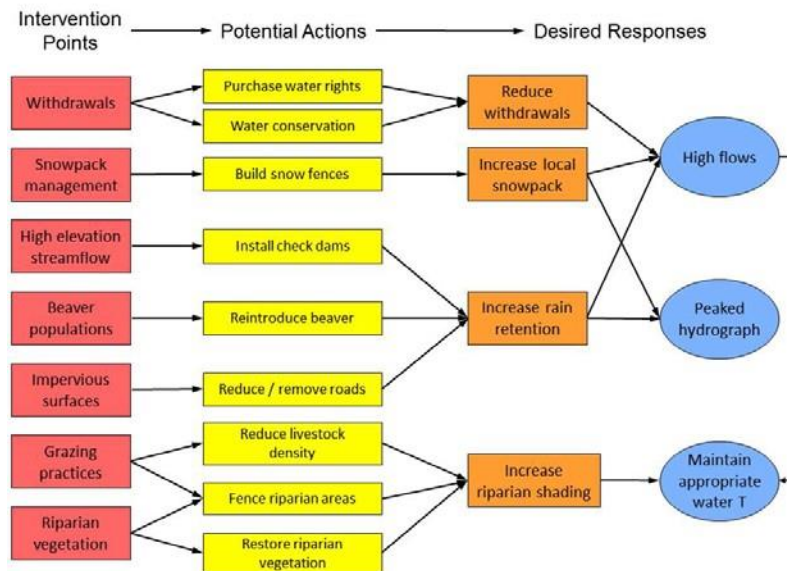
Intervention Points

Potential Actions

Desired Responses

Withdrawals

Purchase water rights

Water conservation

Reduce withdrawals

Snowpack management

Build snow fences

Increase local snowpack

High flows

High elevation streamflow

Install check dams

Beaver populations

Reintroduce beaver

Increase rain retention

Peaked hydrograph

Impervious surfaces

Reduce / remove roads

Grazing practices

Reduce livestock density

Fence riparian areas

Increase riparian shading

Maintain appropriate water T

Riparian vegetation

Restore riparian vegetation